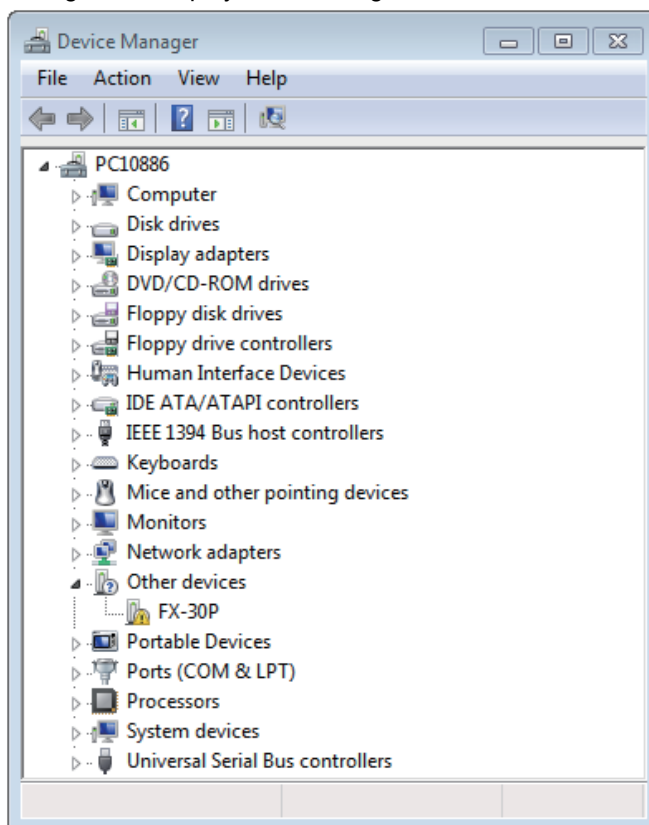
Device Manager

File Action View Help

PC10886
Computer
Disk drives
Display adapters
DVD/CD-ROM drives
Floppy disk drives
Floppy drive controllers
Human Interface Devices
IDE ATA/ATAPI controllers
IEEE 1394 Bus host controllers
Keyboards
Mice and other pointing devices
Monitors
Network adapters
Other devices
FX-30P
Portable Devices
Ports (COM & LPT)
Processors
System devices
Universal Serial Bus controllers